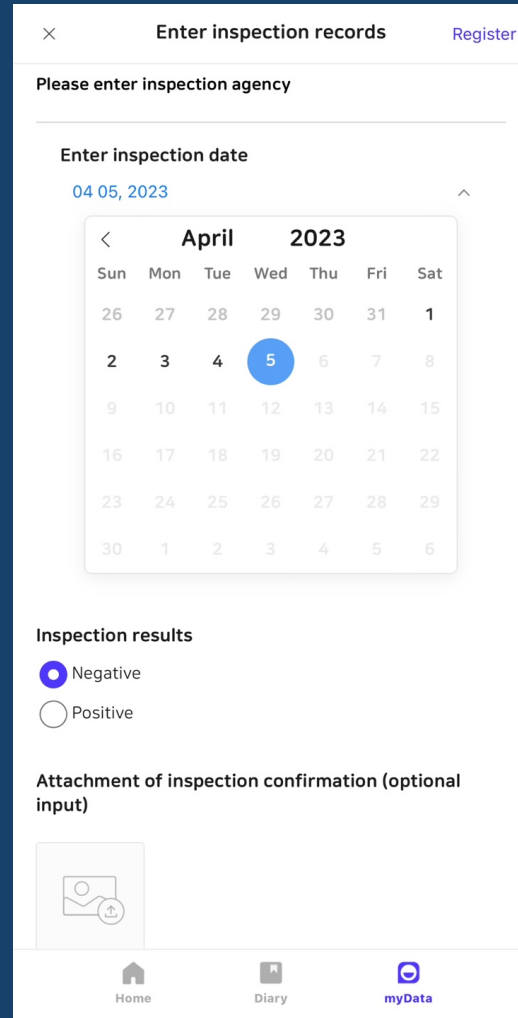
× Enter inspection records Register

Please enter inspection agency

Enter inspection date

04 05, 2023

| < | April | 2023 | | | | |
|---|---|---|---|---|---|---|
| Sun | Mon | Tue | Wed | Thu | Fri | Sat |
| 26 | 27 | 28 | 29 | 30 | 31 | 1 |
| 2 | 3 | 4 | 5 | 6 | 7 | 8 |
| 9 | 10 | 11 | 12 | 13 | 14 | 15 |
| 16 | 17 | 18 | 19 | 20 | 21 | 22 |
| 23 | 24 | 25 | 26 | 27 | 28 | 29 |
| 30 | 1 | 2 | 3 | 4 | 5 | 6 |

Inspection results

Negative

Positive

Attachment of inspection confirmation (optional input)

Home Diary myData